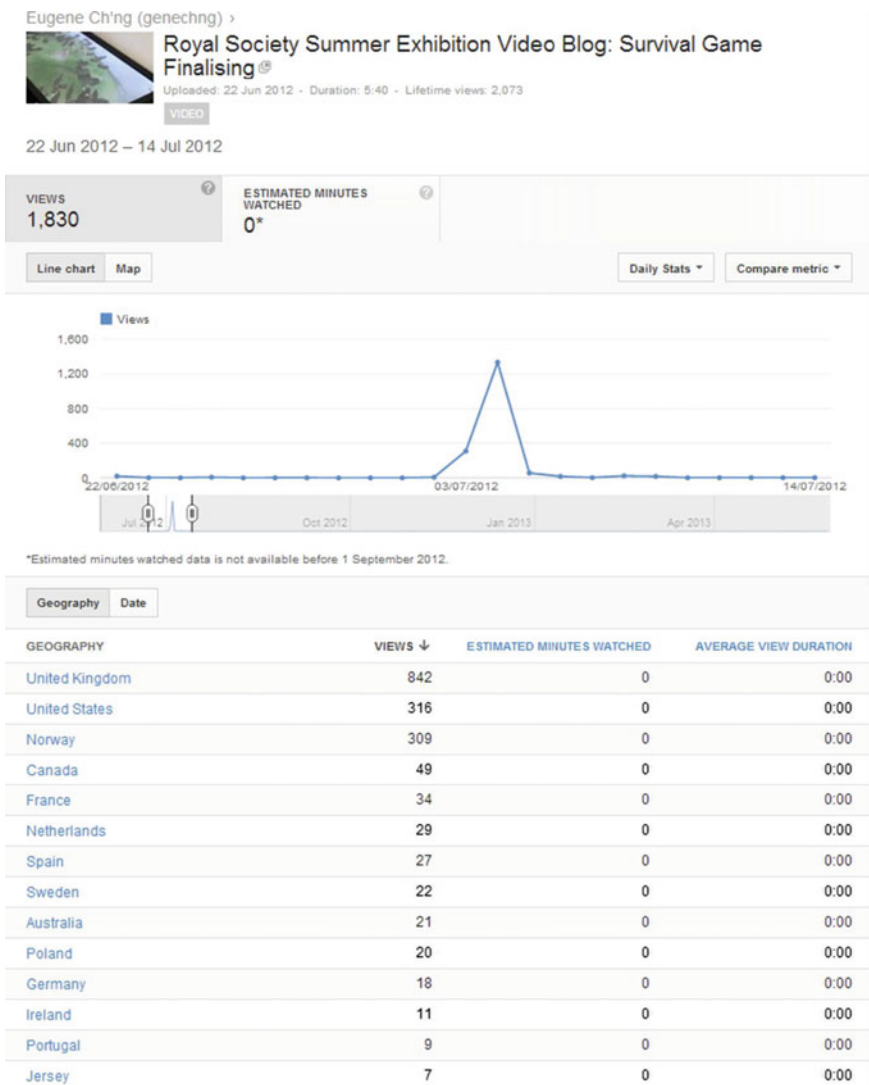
Eugene Ch'ng (genechng) ›

Royal Society Summer Exhibition Video Blog: Survival Game Finalising

Uploaded: 22 Jun 2012 · Duration: 5:40 · Lifetime views: 2,073

VIDEO

22 Jun 2012 – 14 Jul 2012

VIEWS
1,830

ESTIMATED MINUTES WATCHED
0*

Line chart | Map

Daily Stats ▾ | Compare metric ▾

Views

1,600
1,200
800
400
0

22/06/2012 | 03/07/2012 | 14/07/2012

Jul 2012 | Oct 2012 | Jan 2013 | Apr 2013

*Estimated minutes watched data is not available before 1 September 2012.

Geography | Date

| GEOGRAPHY | VIEWS ↓ | ESTIMATED MINUTES WATCHED | AVERAGE VIEW DURATION |
|---|---|---|---|
| United Kingdom | 842 | 0 | 0:00 |
| United States | 316 | 0 | 0:00 |
| Norway | 309 | 0 | 0:00 |
| Canada | 49 | 0 | 0:00 |
| France | 34 | 0 | 0:00 |
| Netherlands | 29 | 0 | 0:00 |
| Spain | 27 | 0 | 0:00 |
| Sweden | 22 | 0 | 0:00 |
| Australia | 21 | 0 | 0:00 |
| Poland | 20 | 0 | 0:00 |
| Germany | 18 | 0 | 0:00 |
| Ireland | 11 | 0 | 0:00 |
| Portugal | 9 | 0 | 0:00 |
| Jersey | 7 | 0 | 0:00 |